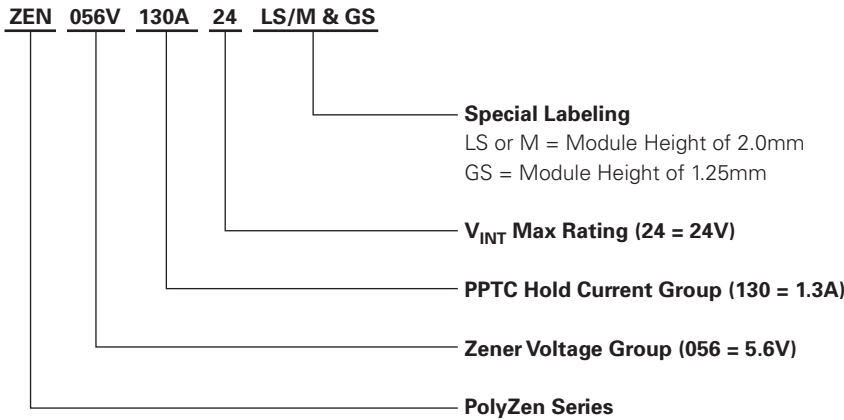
ZEN 056V 130A 24 LS/M & GS

Special Labeling
LS or M = Module Height of 2.0mm
GS = Module Height of 1.25mm

$V_{INT}$ Max Rating (24 = 24V)

PPTC Hold Current Group (130 = 1.3A)

Zener Voltage Group (056 = 5.6V)

PolyZen Series